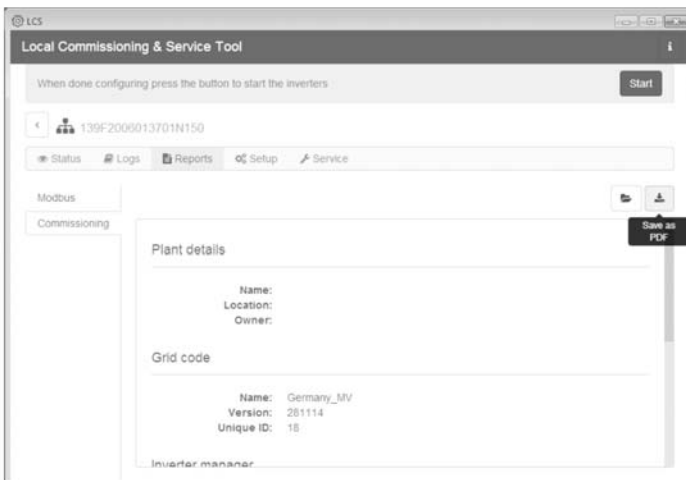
LCS

Local Commissioning & Service Tool

i

When done configuring press the button to start the inverters

Start

139F2006013701N150

Status Logs Reports Setup Service

Modbus

Commissioning

Save as PDF

Plant details

Name:
Location:
Owner:

Grid code

Name: Germany_MV
Version: 281114
Unique ID: 18

Inverter manager